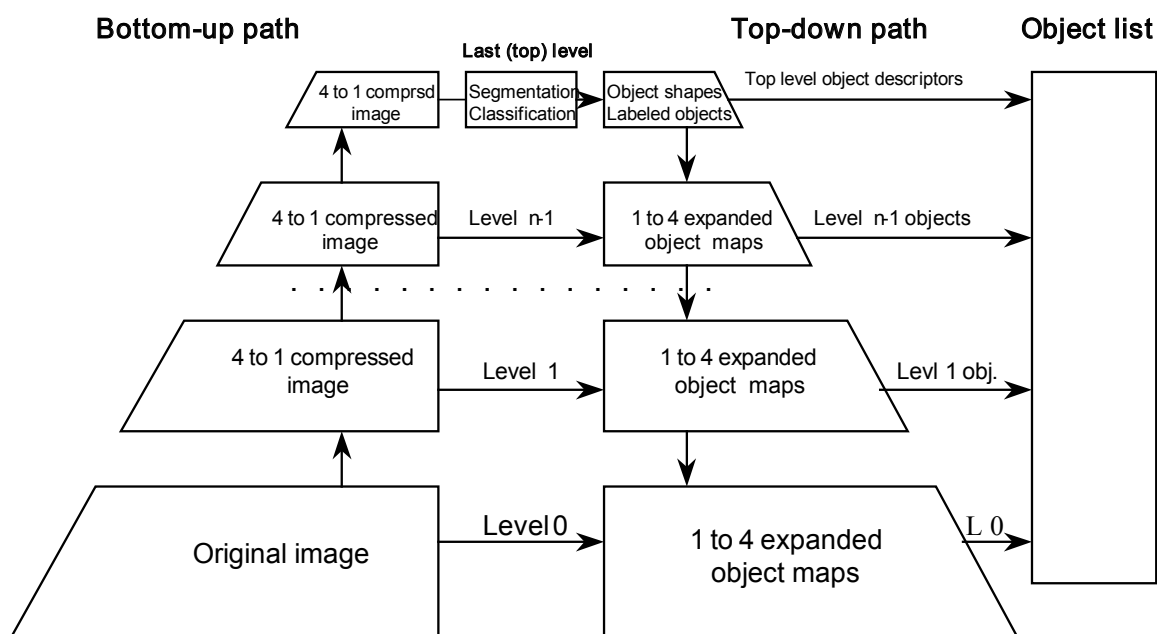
Bottom-up path

Last (top) level

Top-down path

Object list

4 to 1 comprsd image

Segmentation Classification

Object shapes Labeled objects

Top level object descriptors

4 to 1 compressed image

Level n-1

1 to 4 expanded object maps

Level n-1 objects

4 to 1 compressed image

Level 1

1 to 4 expanded object maps

Levl 1 obj.

Original image

Level 0

1 to 4 expanded object maps

L 0